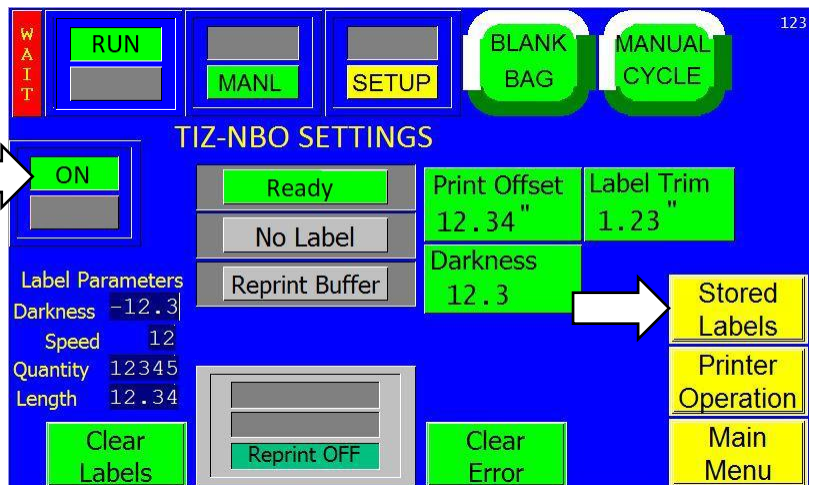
WAIT

RUN

MANL

SETUP

BLANK BAG

MANUAL CYCLE

123

TIZ-NBO SETTINGS

ON

Ready

No Label

Reprint Buffer

Print Offset
12.34"

Label Trim
1.23"

Darkness
12.3

Label Parameters
Darkness -12.3
Speed 12
Quantity 12345
Length 12.34

Stored Labels

Printer Operation

Reprint OFF

Clear Labels

Clear Error

Main Menu